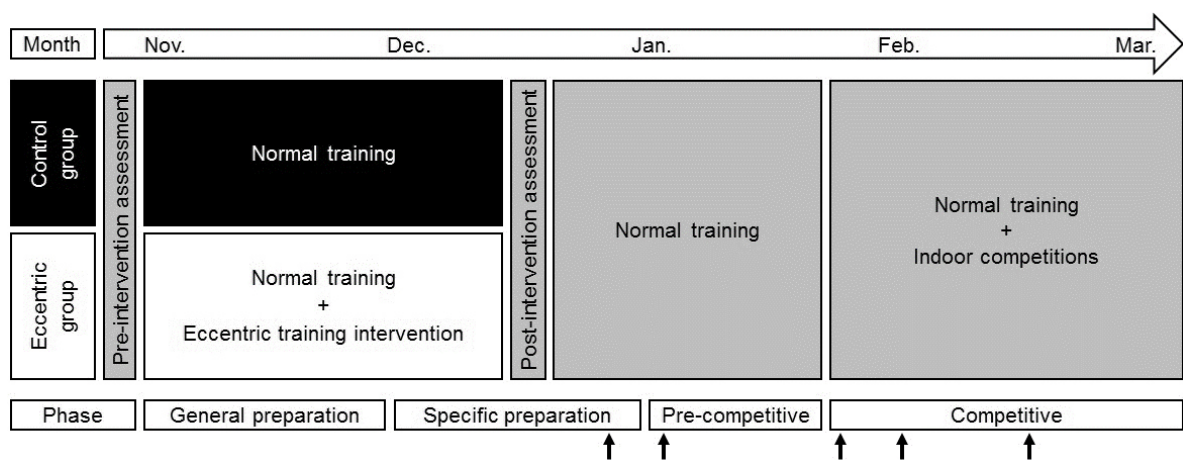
Month Nov. Dec. Jan. Feb. Mar.

Control group

Eccentric group

Pre-intervention assessment

Normal training

Normal training
+
Eccentric training intervention

Post-intervention assessment

Normal training

Normal training
+
Indoor competitions

Phase General preparation Specific preparation Pre-competitive Competitive